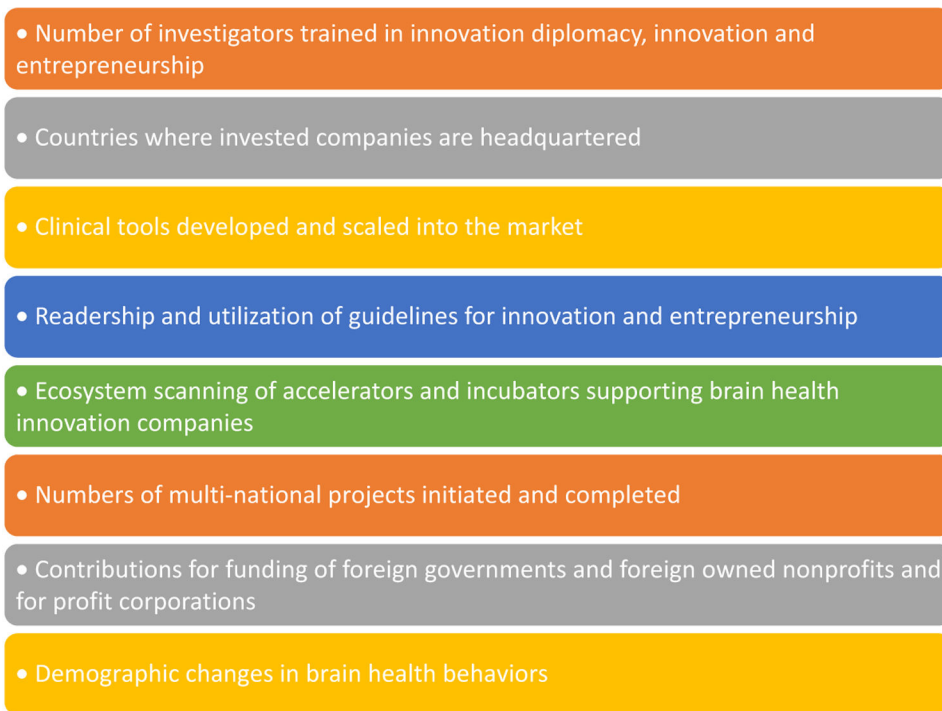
• Number of investigators trained in innovation diplomacy, innovation and entrepreneurship

• Countries where invested companies are headquartered

• Clinical tools developed and scaled into the market

• Readership and utilization of guidelines for innovation and entrepreneurship

• Ecosystem scanning of accelerators and incubators supporting brain health innovation companies

• Numbers of multi-national projects initiated and completed

• Contributions for funding of foreign governments and foreign owned nonprofits and for profit corporations

• Demographic changes in brain health behaviors